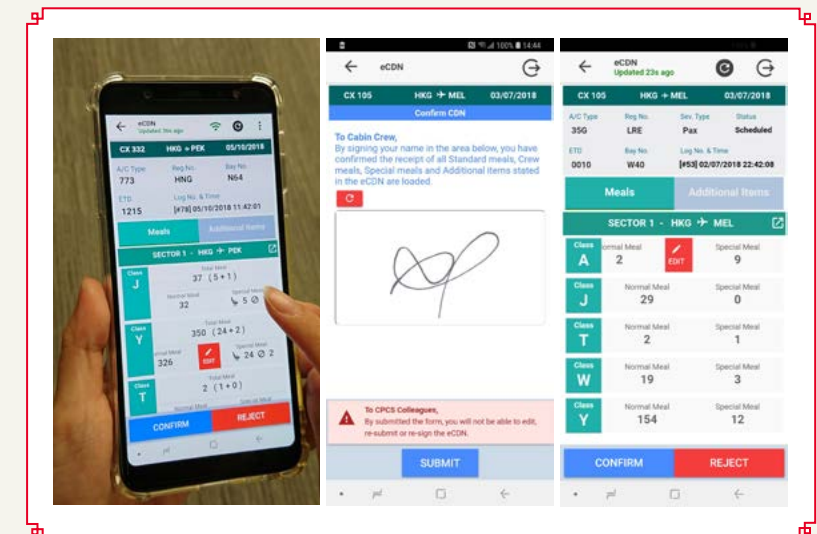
eCDN
Updated 9m ago
CX 332 HKG → PEK 05/10/2018
A/C Type 773
Reg No. HNG
Bay No. N64
ETD 1215
Log No. & Time [#78] 05/10/2018 11:42:01
Meals
Additional Items
SECTOR 1 - HKG → PEK
Class J
Total Meal 37 (5+1)
Normal Meal 32
Special Meal 5
Class Y
Total Meal 350 (24+2)
Normal Meal 326
EDIT
Special Meal 24 2
Class T
Total Meal 2 (1+0)
Normal Meal
Special Meal
CONFIRM
REJECT

100% 14:44
eCDN
CX 105 HKG → MEL 03/07/2018
Confirm CDN
To Cabin Crew,
By signing your name in the area below, you have confirmed the receipt of all Standard meals, Crew meals, Special meals and Additional items stated in the eCDN are loaded.
To CPCS Colleagues,
By submitted the form, you will not be able to edit, re-submit or re-sign the eCDN.
SUBMIT

eCDN
Updated 23s ago
CX 105 HKG → MEL 03/07/2018
A/C Type 35G
Reg No. LRE
Sev. Type Pax
Status Scheduled
ETD 0010
Bay No. W40
Log No. & Time [#53] 02/07/2018 22:42:08
Meals
Additional Items
SECTOR 1 - HKG → MEL
| Class | Normal Meal | Special Meal |
|---|---|---|
| A | 2 | 9 |
| J | 29 | 0 |
| T | 2 | 1 |
| W | 19 | 3 |
| Y | 154 | 12 |
EDIT
CONFIRM
REJECT